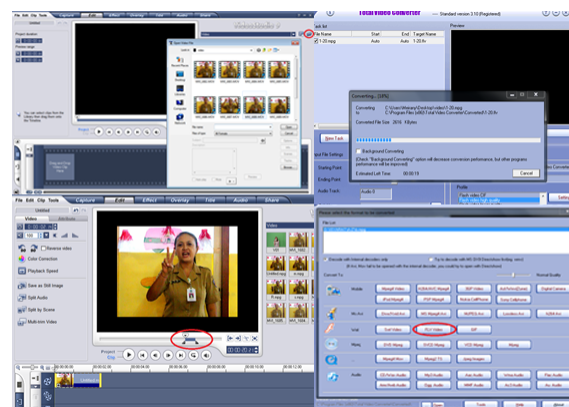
Total Video Converter

Standard version 3.10 [Registered]

File Name | Start | End | Target Name
1-20.mpg | Auto | Auto | 1-20.flv

Preview

Converting... [50%]

Converting C:\Users\Wesley\Desktop\video\1-20.mpg
To C:\Program Files\...\Total Video Converter\1-20.flv

Converted File Size 2616 KBytes

Background Converting

(Check "Background Converting" option will decrease conversion performance, but other programs performance will be improved)

Estimated Left Time 00:00:18

Cancel

New Task

Audio Track Audio 0

Profile
Flash video GIF
Flash video high quality

Please select the format to be converted

Decode with internal decoders only
Try to decode with MS DirectShow

Convert To

Mobile
Mpeg4 Video
PSP Mpeg4
Nokia Cell Phone
Sony Cellphone

Video
Flash Video
FLV Video
SWF Video
GIF

Mpeg
DVD Mpeg
SVCD Mpeg
VCD Mpeg
Mpeg1 Video
Mpeg2 TS
Mpeg4 Video

Audio
CD Audio
Mp3 Audio
Wma Audio
Aac Audio
Flac Audio
Wav Audio
Ogg Audio
AC3 Audio

File Edit Clip Tools
Capture
Edit
Effect
Overlay
Title
Audio
Share

Untitled

Video
Reverse video
Color Correction
Playback Speed
Save as Still Image
Split Audio
Split by Scene
Multi-trim Video

Project
Clip

Open Video File